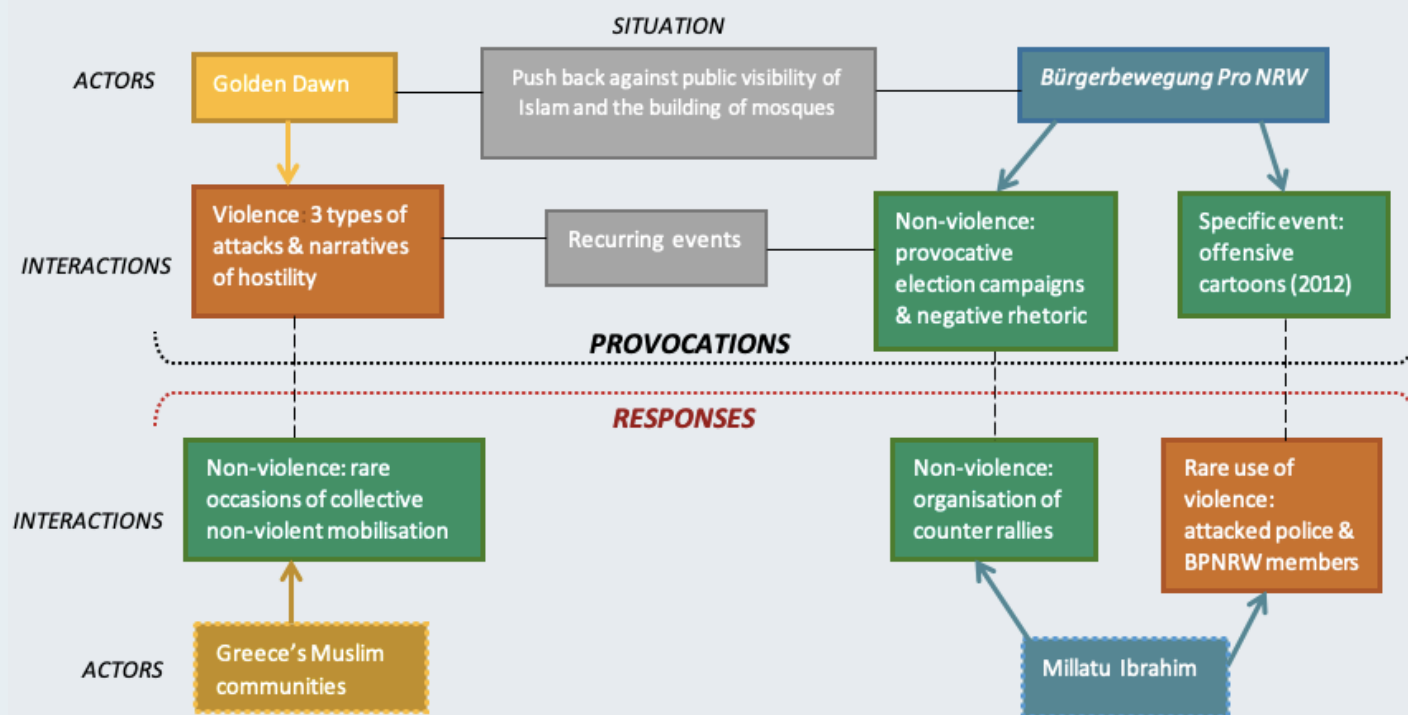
SITUATION

ACTORS

Golden Dawn

Push back against public visibility of Islam and the building of mosques

Bürgerbewegung Pro NRW

INTERACTIONS

Violence: 3 types of attacks & narratives of hostility

Recurring events

Non-violence: provocative election campaigns & negative rhetoric

Specific event: offensive cartoons (2012)

PROVOCATIONS

RESPONSES

INTERACTIONS

Non-violence: rare occasions of collective non-violent mobilisation

Non-violence: organisation of counter rallies

Rare use of violence: attacked police & BPNRW members

ACTORS

Greece's Muslim communities

Millatu Ibrahim